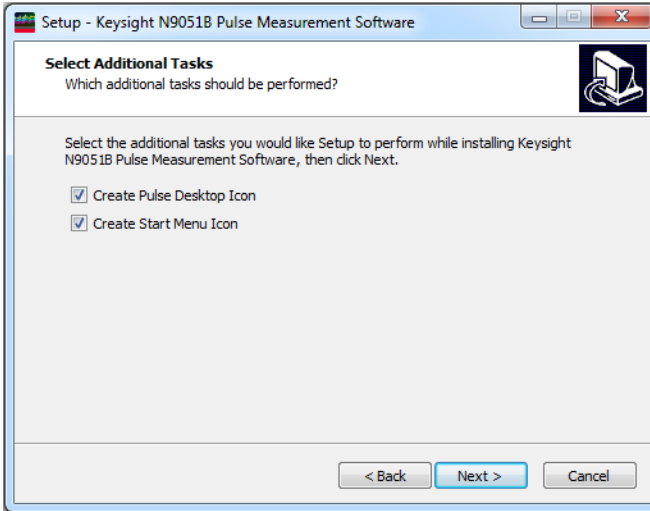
Setup - Keysight N9051B Pulse Measurement Software

Select Additional Tasks
Which additional tasks should be performed?

Select the additional tasks you would like Setup to perform while installing Keysight N9051B Pulse Measurement Software, then click Next.

Create Pulse Desktop Icon

Create Start Menu Icon

< Back
Next >
Cancel